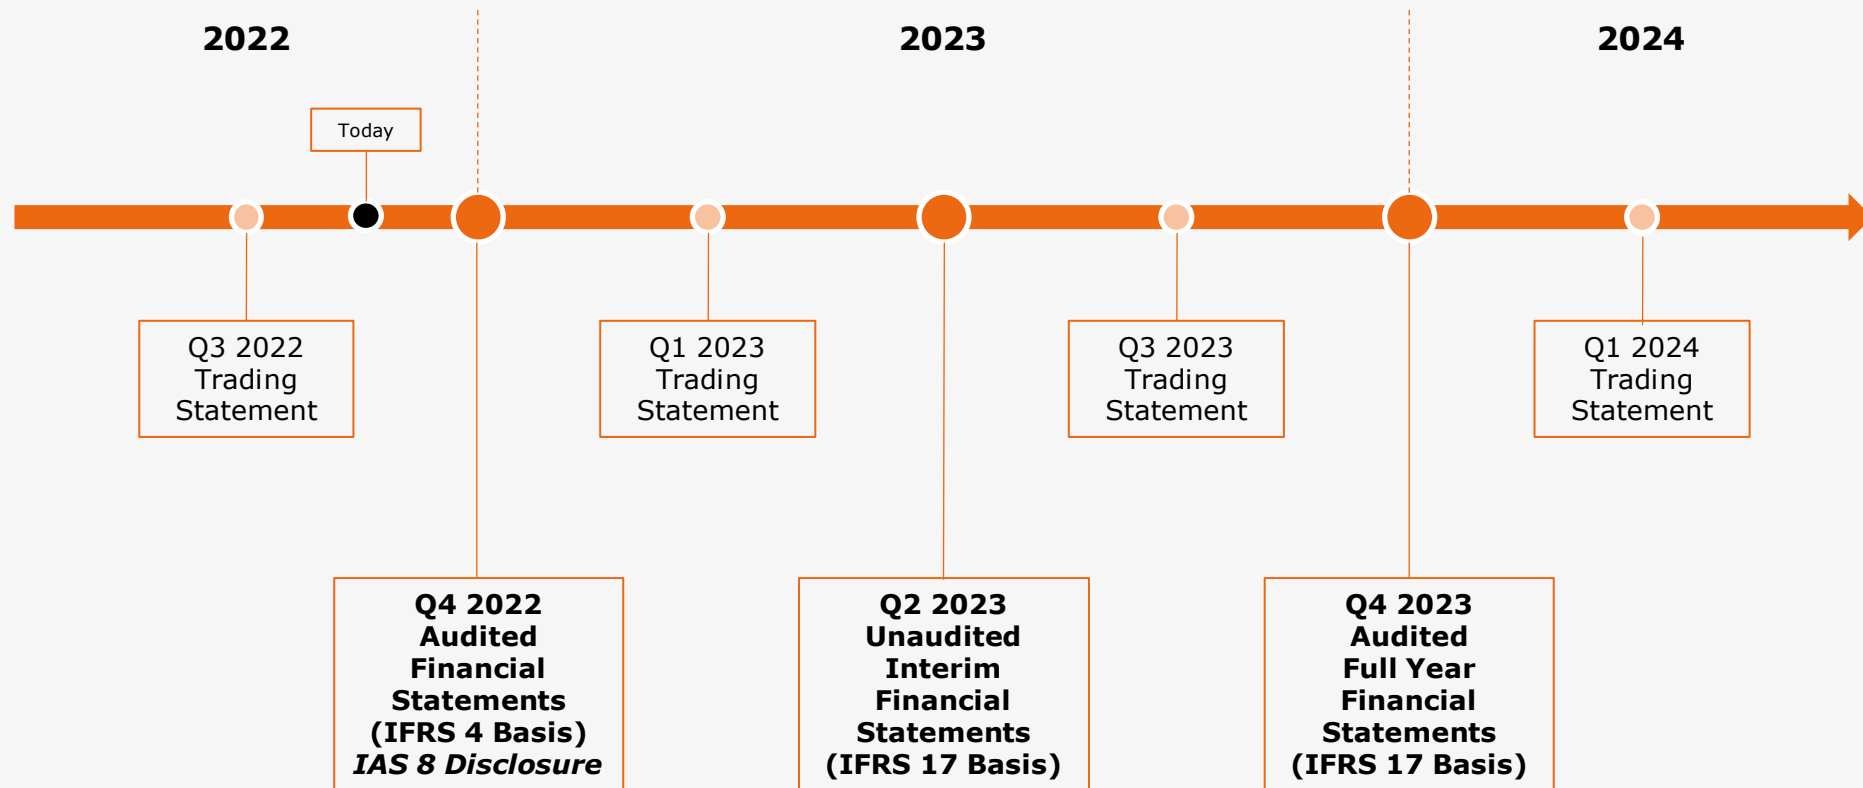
2022

2023

2024

Today

Q3 2022 Trading Statement

Q1 2023 Trading Statement

Q3 2023 Trading Statement

Q1 2024 Trading Statement

**Q4 2022 Audited Financial Statements (IFRS 4 Basis)**
***IAS 8 Disclosure***

**Q2 2023 Unaudited Interim Financial Statements (IFRS 17 Basis)**

**Q4 2023 Audited Full Year Financial Statements (IFRS 17 Basis)**